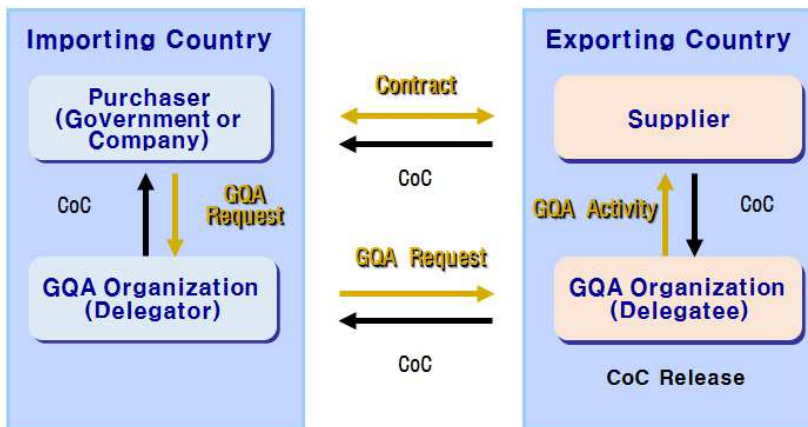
Importing Country

Purchaser (Government or Company)

CoC

GQA Request

GQA Organization (Delegator)

Contract

CoC

GQA Request

CoC

Exporting Country

Supplier

GQA Activity

CoC

GQA Organization (Delegatee)

CoC Release